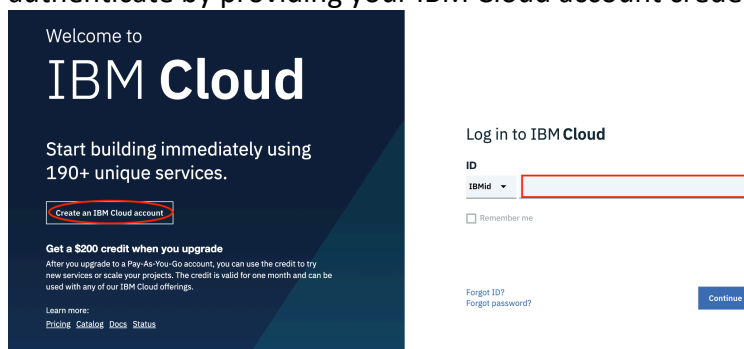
authenticate by providing your IBM Cloud account crede

Welcome to
IBM Cloud

Start building immediately using 190+ unique services.

Create an IBM Cloud account

Get a $200 credit when you upgrade
After you upgrade to a Pay-As-You-Go account, you can use the credit to try new services or scale your projects. The credit is valid for one month and can be used with any of our IBM Cloud offerings.

Learn more:
Pricing Catalog Docs Status

Log in to IBM Cloud
ID
IBMid
Remember me

Forgot ID?
Forgot password?

Continue